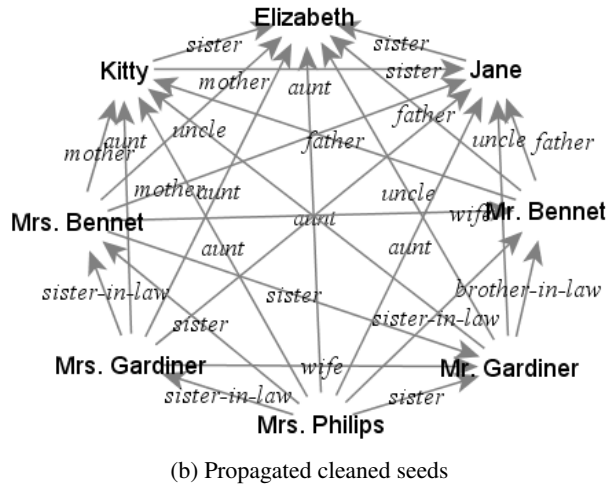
Elizabeth
sister
sister
Kitty
mother
sister
Jane
aunt
father
uncle
aunt
father
uncle
father
mother
mother
aunt
uncle
Mrs. Bennet
aunt
wife
Mr. Bennet
aunt
aunt
sister-in-law
sister
brother-in-law
sister
sister-in-law
Mrs. Gardiner
wife
Mr. Gardiner
sister-in-law
sister
Mrs. Philips

(b) Propagated cleaned seeds